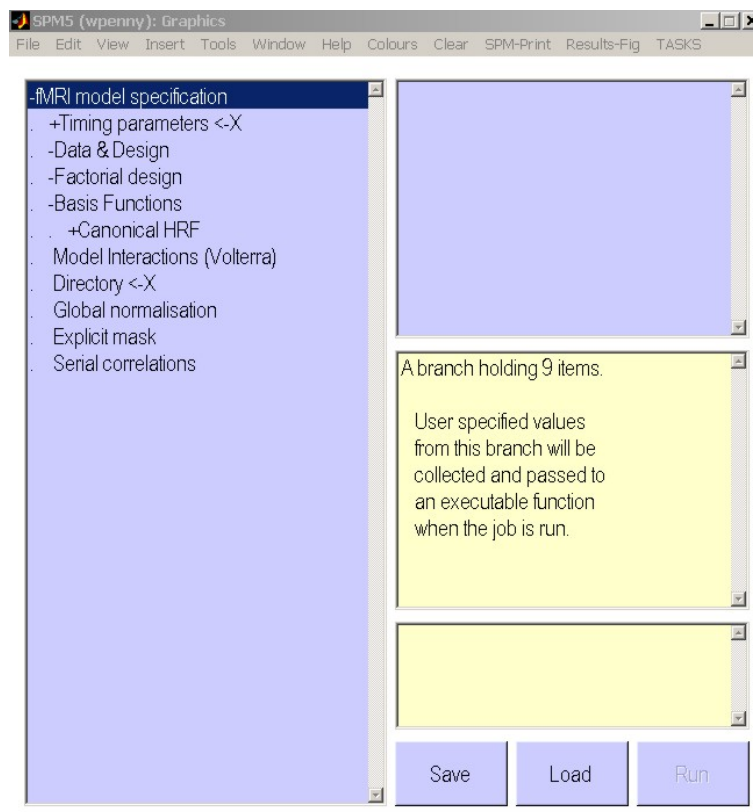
SPM5 (wpenny): Graphics

File Edit View Insert Tools Window Help Colours Clear SPM-Print Results-Fig TASKS

-fMRI model specification
. +Timing parameters <-X
. -Data & Design
. -Factorial design
. -Basis Functions
. . +Canonical HRF
. Model Interactions (Volterra)
. Directory <-X
. Global normalisation
. Explicit mask
. Serial correlations

A branch holding 9 items.

User specified values from this branch will be collected and passed to an executable function when the job is run.

Save Load Run